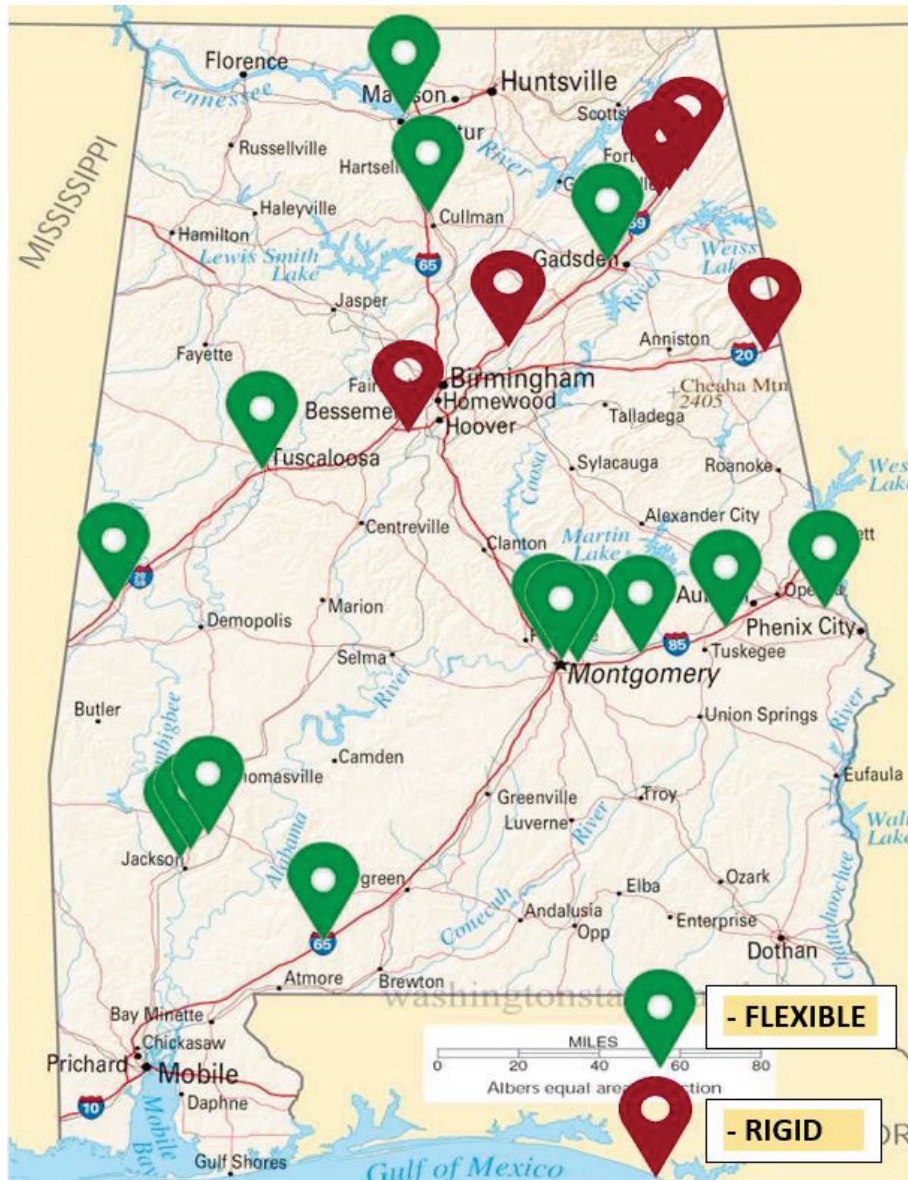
Florence
Madison
Huntsville
Tennessee
Scottsboro
MISSISSIPPI
Russellville
Hartselle
River
Fort
Haleyville
Cullman
Hamilton
Lewis Smith Lake
65
Gadsden
59
Weiss Lake
Jasper
River
Anniston
Fayette
20
Fairfield
Birmingham
Cheaha Mtn 2405
Bessemer
Homewood
Talladega
Hoover
Tuscaloosa
Coosa
Sylacauga
Roanoke
West Lake
Centreville
Alexander City
Clanton
Martin Lake
20
Marion
Auburn
Opelika
Demopolis
85
Phenix City
Selma
Tuskegee
Montgomery
Butler
Union Springs
River
Tombigbee
Thomasville
Camden
River
Eufaula
Walter F. George Lake
Greenville
Troy
Luverne
River
Jackson
Alabama
Evergreen
Ozark
Elba
Chattahoochee
Andalusia
Conecuh
Enterprise
Opp
65
Dothan
Atmore
Brewton
washingtonstate
- FLEXIBLE
Bay Minette
MILES
0 20 40 60 80
Chickasaw
Prichard
Mobile
Albers equal area projection
10
Daphne
Mobile Bay
- RIGID
Gulf Shores
Gulf of Mexico